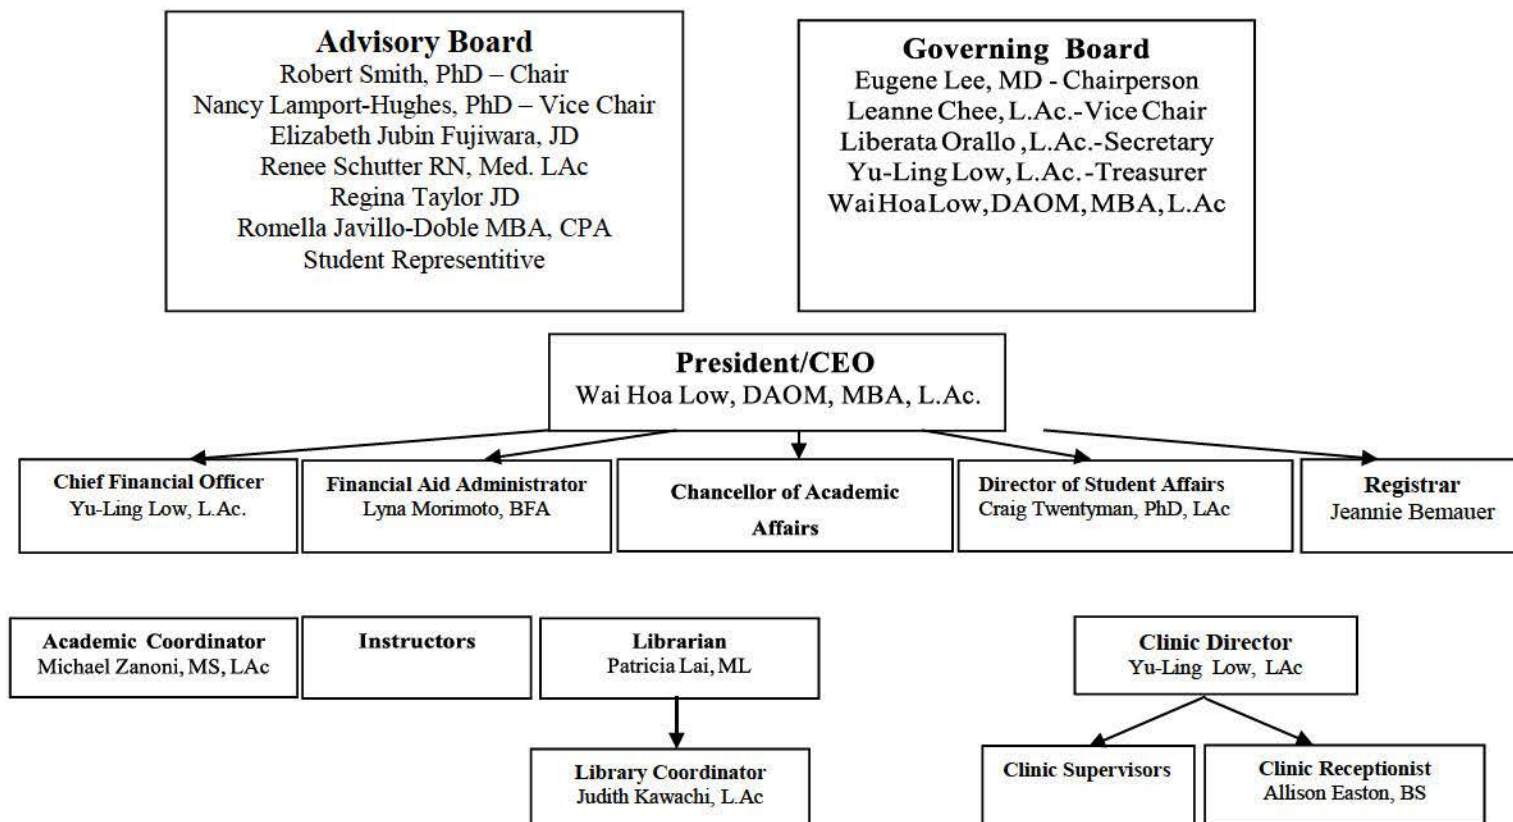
Advisory Board
Robert Smith, PhD – Chair
Nancy Lamport-Hughes, PhD – Vice Chair
Elizabeth Jubin Fujiwara, JD
Renee Schutter RN, Med. LAc
Regina Taylor JD
Romella Javillo-Doble MBA, CPA
Student Representitive

Governing Board
Eugene Lee, MD - Chairperson
Leanne Chee, L.Ac.-Vice Chair
Liberata Orallo ,L.Ac.-Secretary
Yu-Ling Low, L.Ac.-Treasurer
Wai Hoa Low, DAOM, MBA, L.Ac

President/CEO
Wai Hoa Low, DAOM, MBA, L.Ac.

Chief Financial Officer
Yu-Ling Low, L.Ac.

Financial Aid Administrator
Lyna Morimoto, BFA

Chancellor of Academic Affairs

Director of Student Affairs
Craig Twentyman, PhD, LAc

Registrar
Jeannie Bemauer

Academic Coordinator
Michael Zanoni, MS, LAc

Instructors

Librarian
Patricia Lai, ML

Library Coordinator
Judith Kawachi, L.Ac

Clinic Director
Yu-Ling Low, LAc

Clinic Supervisors

Clinic Receptionist
Allison Easton, BS